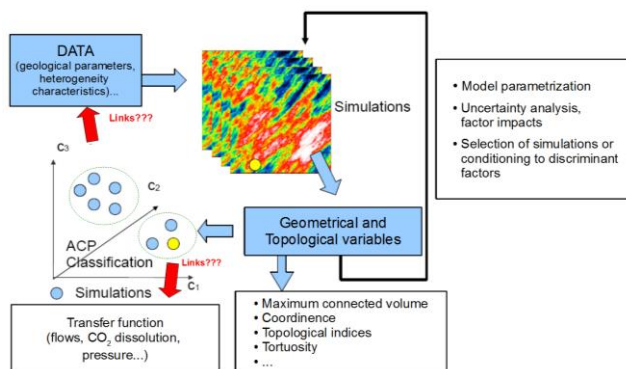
DATA
(geological parameters, heterogeneity characteristics)...

Links???

Simulations

• Model parametrization
• Uncertainty analysis, factor impacts
• Selection of simulations or conditioning to discriminant factors

$c_3$

$c_2$

ACP Classification

Links???

$c_1$

Simulations

Geometrical and Topological variables

Transfer function
(flows, $CO_2$ dissolution, pressure...)

• Maximum connected volume
• Coordinence
• Topological indices
• Tortuosity
• ...